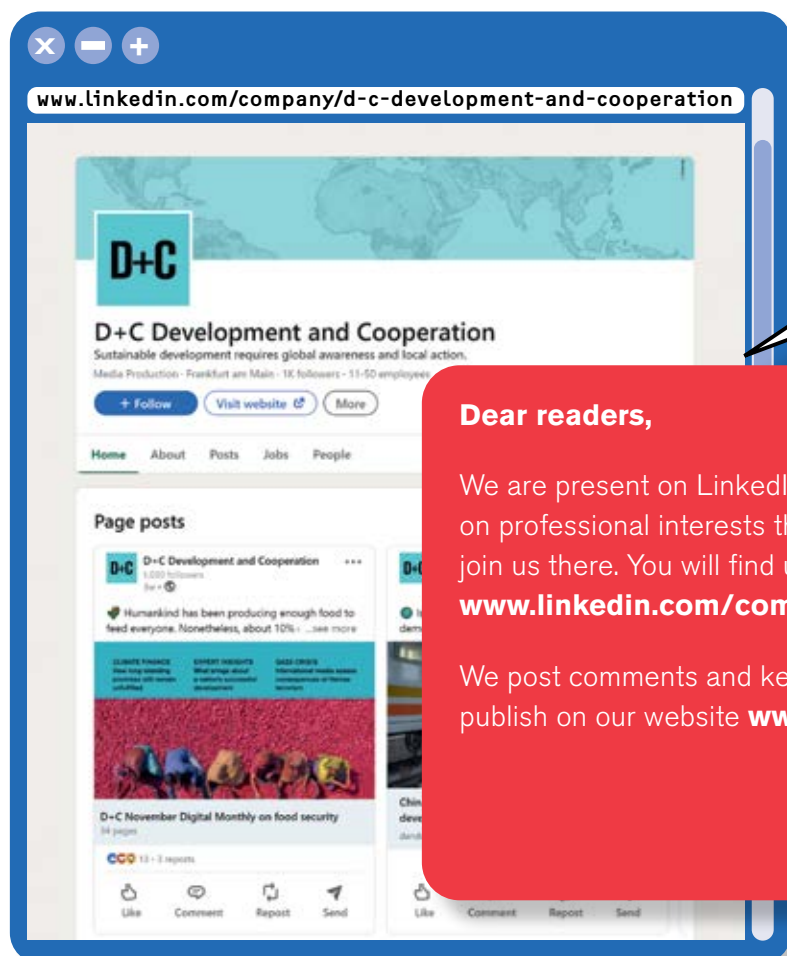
www.linkedin.com/company/d-c-development-and-cooperation

D+C

D+C Development and Cooperation

Sustainable development requires global awareness and local action.

Media Production · Frankfurt am Main · 1K followers · 11-50 employees

+ Follow

Visit website

More

Home About Posts Jobs People

Page posts

D+C Development and Cooperation

1,020 followers

3w ·

Humankind has been producing enough food to feed everyone. Nonetheless, about 10% ...see more

CLIMATE FINANCE

EXPERT INSIGHTS

GAZA CRISIS

D+C November Digital Monthly on food security

34 pages

13 · 3 reposts

Like Comment Repost Send

D+C

Chin

deve

Like Comment Repost Send

Dear readers,

We are present on LinkedI

on professional interests th

join us there. You will find u

www.linkedin.com/com

We post comments and ke

publish on our website ww